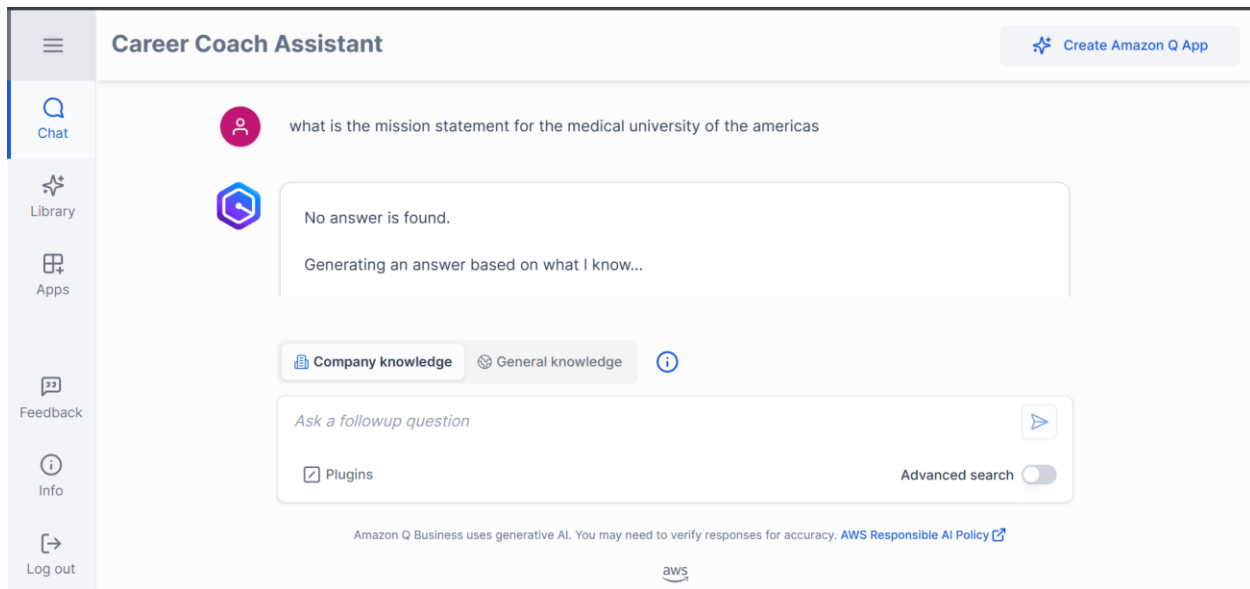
Career Coach Assistant

Create Amazon Q App

Chat

Library

Apps

Feedback

Info

Log out

what is the mission statement for the medical university of the americas

No answer is found.

Generating an answer based on what I know...

Company knowledge

General knowledge

Ask a followup question

Plugins

Advanced search

Amazon Q Business uses generative AI. You may need to verify responses for accuracy. AWS Responsible AI Policy

aws